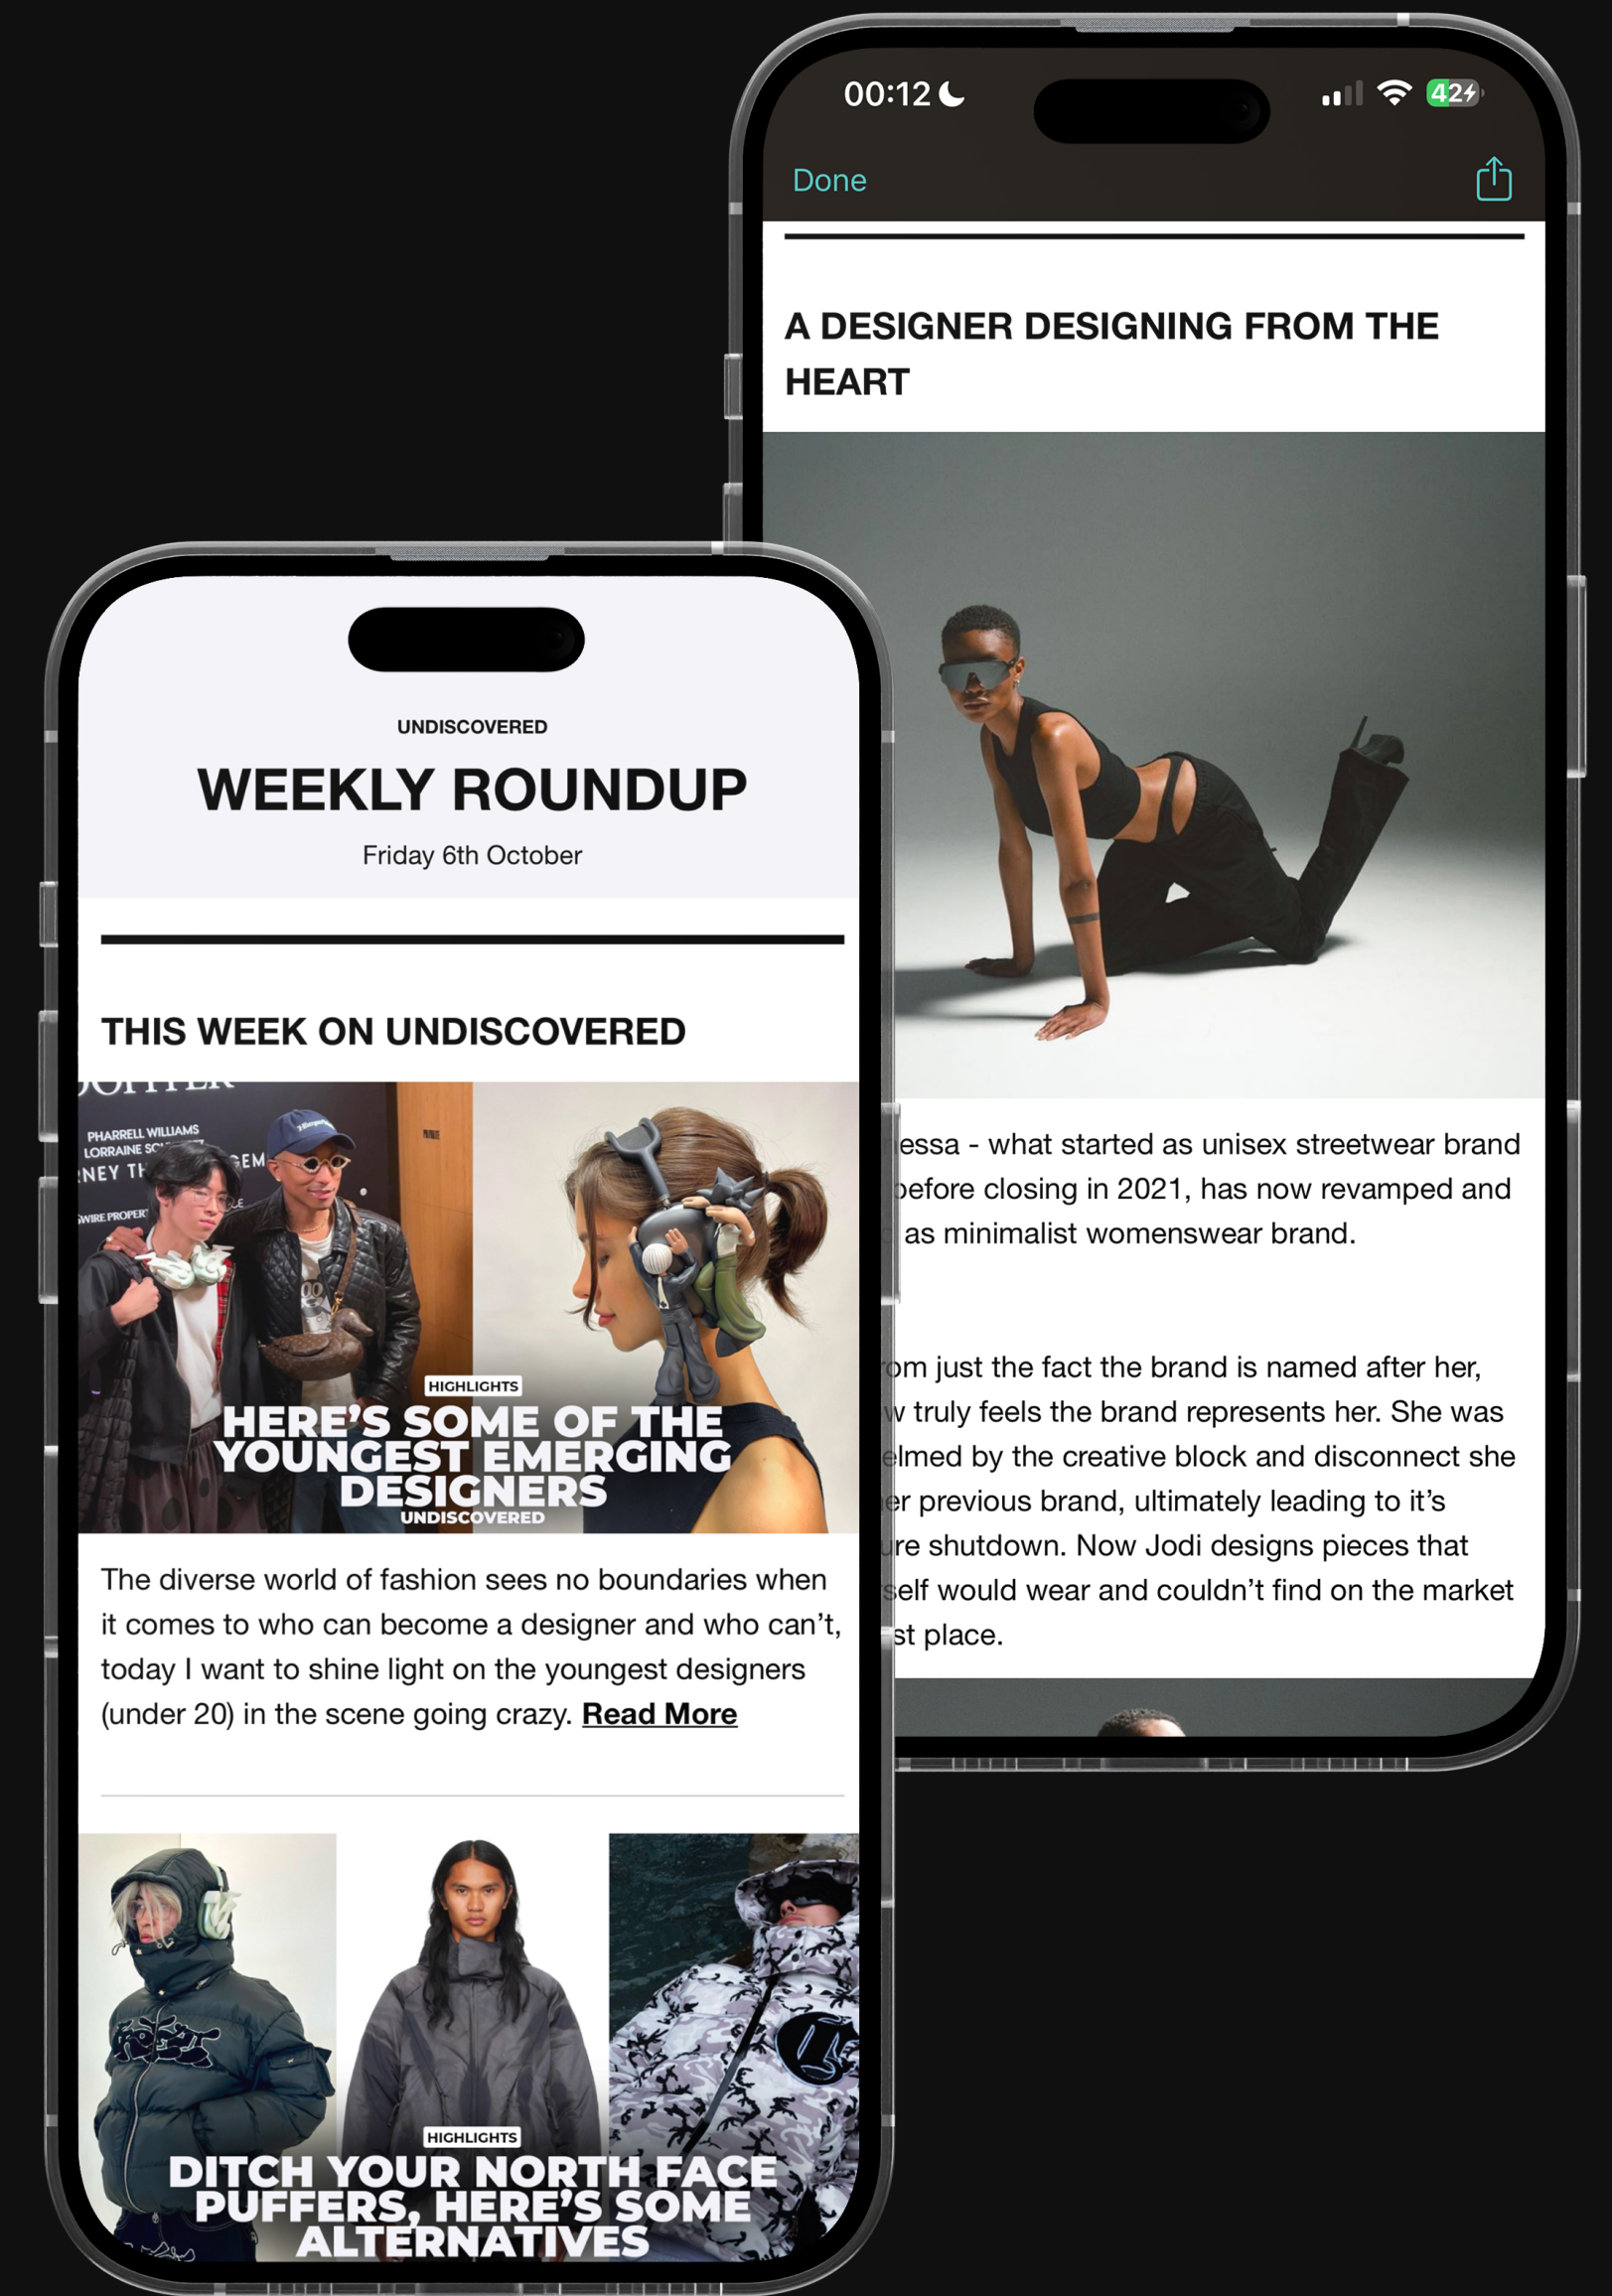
00:12

42

Done

A DESIGNER DESIGNING FROM THE HEART

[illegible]essa - what started as unisex streetwear brand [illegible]before closing in 2021, has now revamped and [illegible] as minimalist womenswear brand.

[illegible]om just the fact the brand is named after her, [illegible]w truly feels the brand represents her. She was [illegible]elmed by the creative block and disconnect she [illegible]er previous brand, ultimately leading to it's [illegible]re shutdown. Now Jodi designs pieces that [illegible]self would wear and couldn't find on the market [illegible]st place.

UNDISCOVERED

WEEKLY ROUNDUP

Friday 6th October

THIS WEEK ON UNDISCOVERED

PHARRELL WILLIAMS

HIGHLIGHTS

HERE'S SOME OF THE YOUNGEST EMERGING DESIGNERS

UNDISCOVERED

The diverse world of fashion sees no boundaries when it comes to who can become a designer and who can't, today I want to shine light on the youngest designers (under 20) in the scene going crazy. Read More

HIGHLIGHTS

DITCH YOUR NORTH FACE PUFFERS, HERE'S SOME ALTERNATIVES